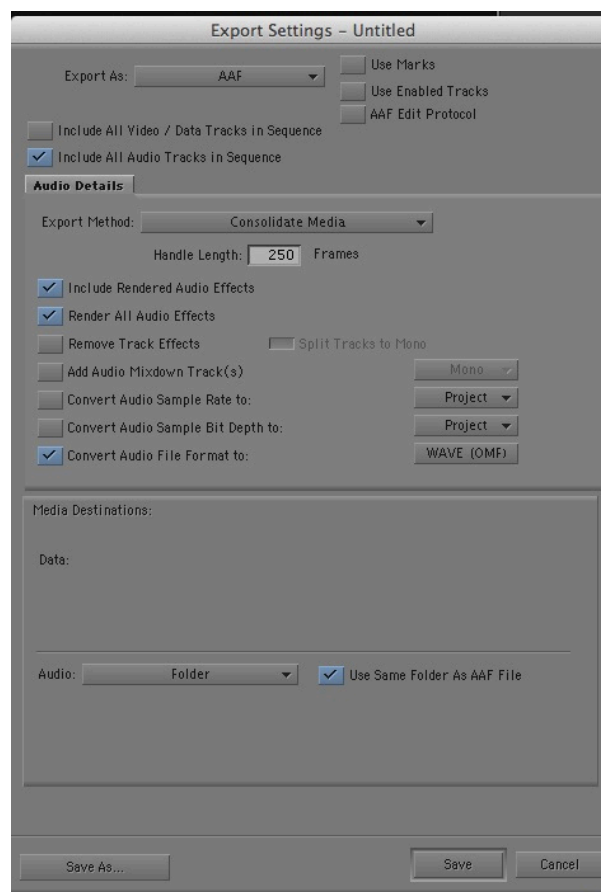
Export Settings – Untitled

Export As: AAF

Use Marks

Use Enabled Tracks

AAF Edit Protocol

Include All Video / Data Tracks in Sequence

Include All Audio Tracks in Sequence

Audio Details

Export Method: Consolidate Media

Handle Length: 250 Frames

Include Rendered Audio Effects

Render All Audio Effects

Remove Track Effects

Split Tracks to Mono

Add Audio Mixdown Track(s)

Mono

Convert Audio Sample Rate to:

Project

Convert Audio Sample Bit Depth to:

Project

Convert Audio File Format to:

WAVE (OMF)

Media Destinations:

Data:

Audio: Folder

Use Same Folder As AAF File

Save As...

Save

Cancel